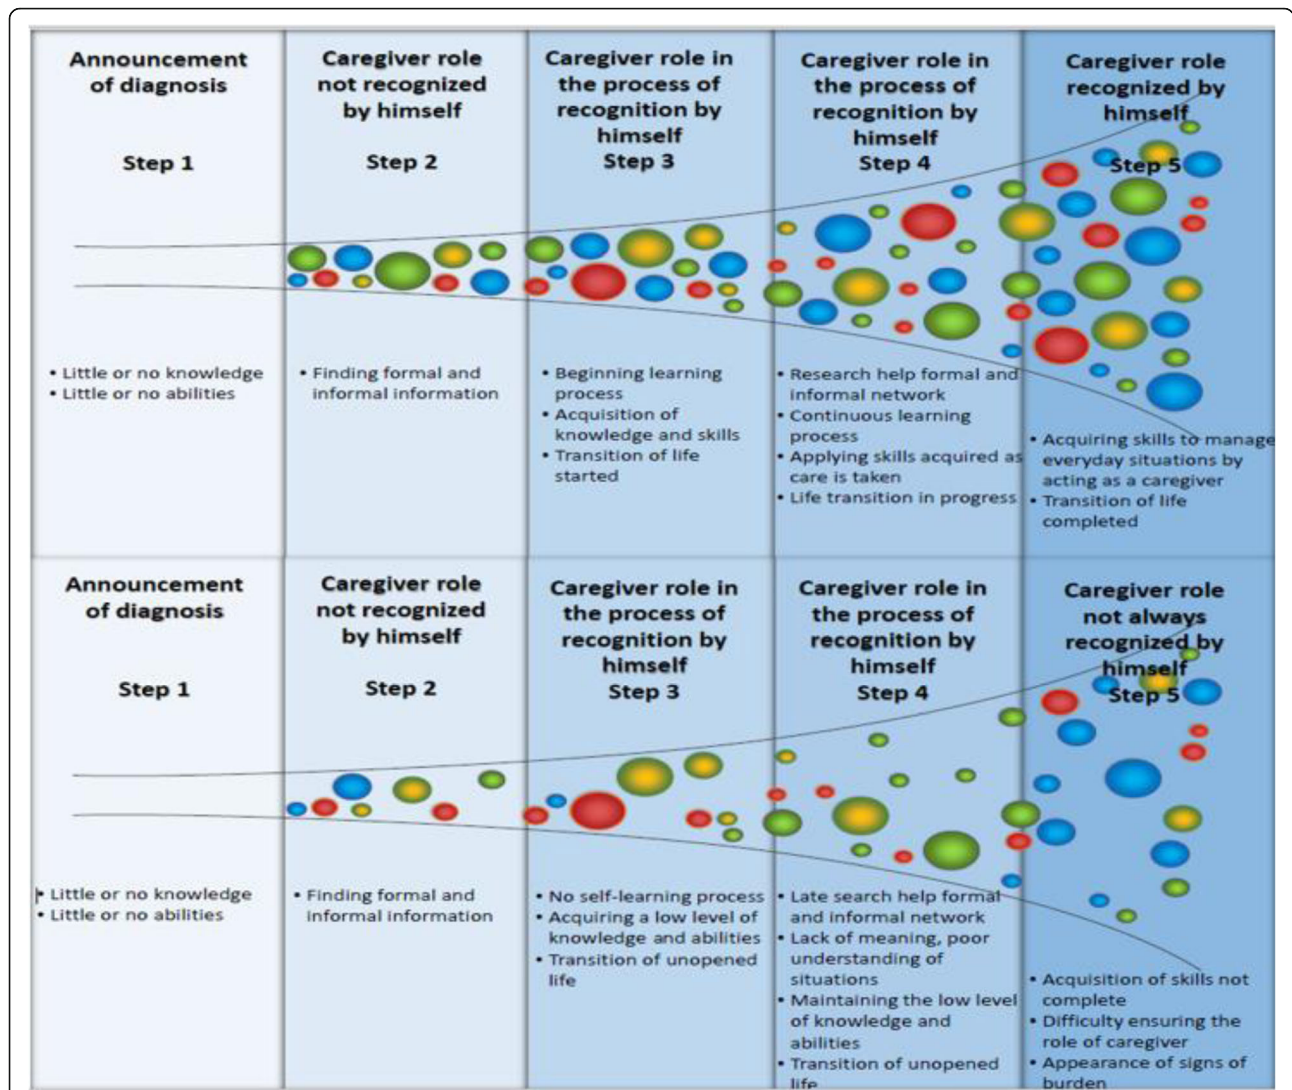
| Announcement of diagnosis Step 1 | Caregiver role not recognized by himself Step 2 | Caregiver role in the process of recognition by himself Step 3 | Caregiver role in the process of recognition by himself Step 4 | Caregiver role recognized by himself Step 5 |
|---|---|---|---|---|
| • Little or no knowledge • Little or no abilities | • Finding formal and informal information | • Beginning learning process • Acquisition of knowledge and skills • Transition of life started | • Research help formal and informal network • Continuous learning process • Applying skills acquired as care is taken • Life transition in progress | • Acquiring skills to manage everyday situations by acting as a caregiver • Transition of life completed |
| Announcement of diagnosis Step 1 | Caregiver role not recognized by himself Step 2 | Caregiver role in the process of recognition by himself Step 3 | Caregiver role in the process of recognition by himself Step 4 | Caregiver role not always recognized by himself Step 5 |
| • Little or no knowledge • Little or no abilities | • Finding formal and informal information | • No self-learning process • Acquiring a low level of knowledge and abilities • Transition of unopened life | • Late search help formal and informal network • Lack of meaning, poor understanding of situations • Maintaining the low level of knowledge and abilities • Transition of unopened life | • Acquisition of skills not complete • Difficulty ensuring the role of caregiver • Appearance of signs of burden |